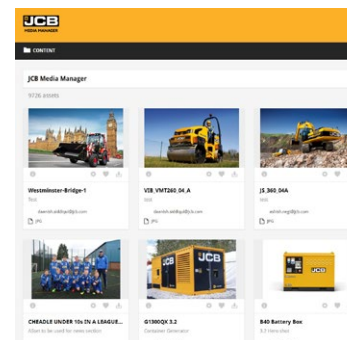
JCB
MEDIA MANAGER

CONTENT

JCB Media Manager

9726 assets

Westminster-Bridge-1

Test

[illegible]

JPG

VIB_VMT260_04_A

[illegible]

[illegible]

JPG

JS_360_04A

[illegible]

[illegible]

JPG

CHEADLE UNDER 10s IN A LEAGUE...

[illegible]

G1300QX 3.2

Container Generator

B40 Battery Box

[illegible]